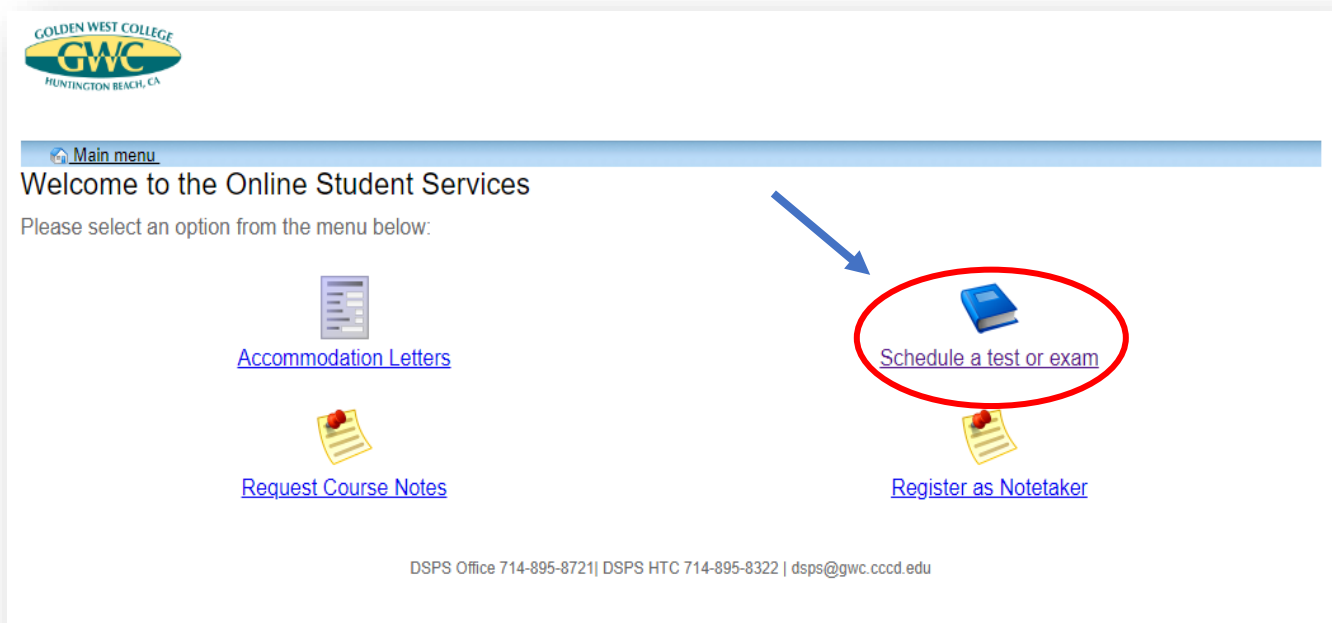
GOLDEN WEST COLLEGE
GWC
HUNTINGTON BEACH, CA

Main menu

Welcome to the Online Student Services

Please select an option from the menu below:

Accommodation Letters

Schedule a test or exam

Request Course Notes

Register as Notetaker

DSPS Office 714-895-8721| DSPS HTC 714-895-8322 | dsps@gwc.cccd.edu